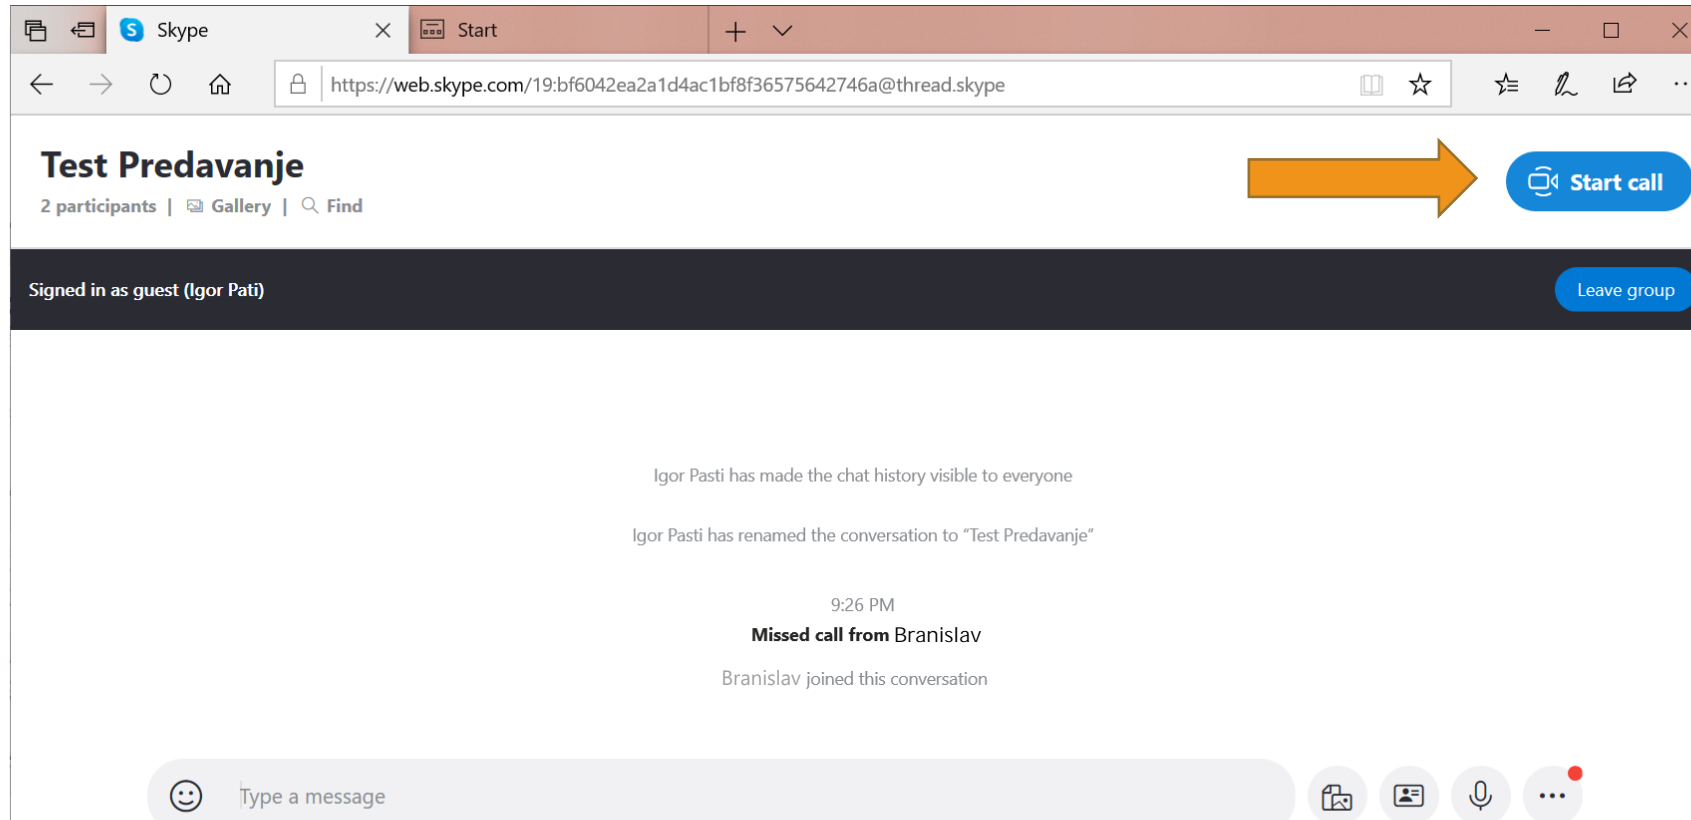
Skype
Start
https://web.skype.com/19:bf6042ea2a1d4ac1bf8f36575642746a@thread.skype

Test Predavanje
2 participants | Gallery | Find
Start call

Signed in as guest (Igor Pati)
Leave group

Igor Pasti has made the chat history visible to everyone

Igor Pasti has renamed the conversation to "Test Predavanje"

9:26 PM
Missed call from Branislav

Branislav joined this conversation

Type a message